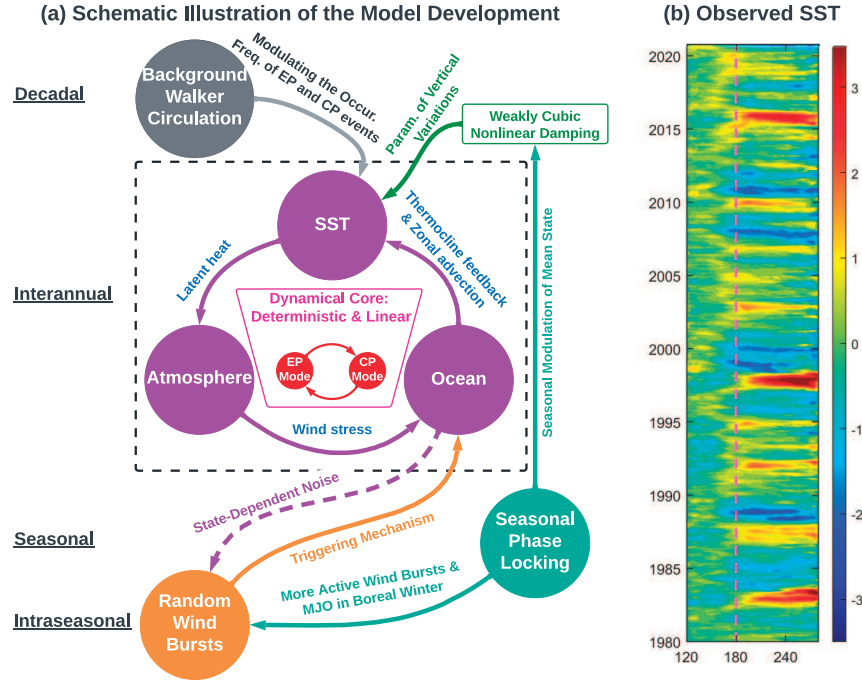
(a) Schematic Illustration of the Model Development

Decadal

Interannual

Seasonal

Intraseasonal

Background Walker Circulation

Modulating the Occur. Freq. of EP and CP events

Param. of Vertical Variations

Weakly Cubic Nonlinear Damping

SST

Latent heat

Thermocline feedback & Zonal advection

Dynamical Core: Deterministic & Linear

EP Mode

CP Mode

Atmosphere

Ocean

Wind stress

Seasonal Modulation of Mean State

State-Dependent Noise

Triggering Mechanism

Seasonal Phase Locking

More Active Wind Bursts & MJO in Boreal Winter

Random Wind Bursts

(b) Observed SST

2020

2015

2010

2005

2000

1995

1990

1985

1980

120

180

240

3

2

1

0

-1

-2

-3